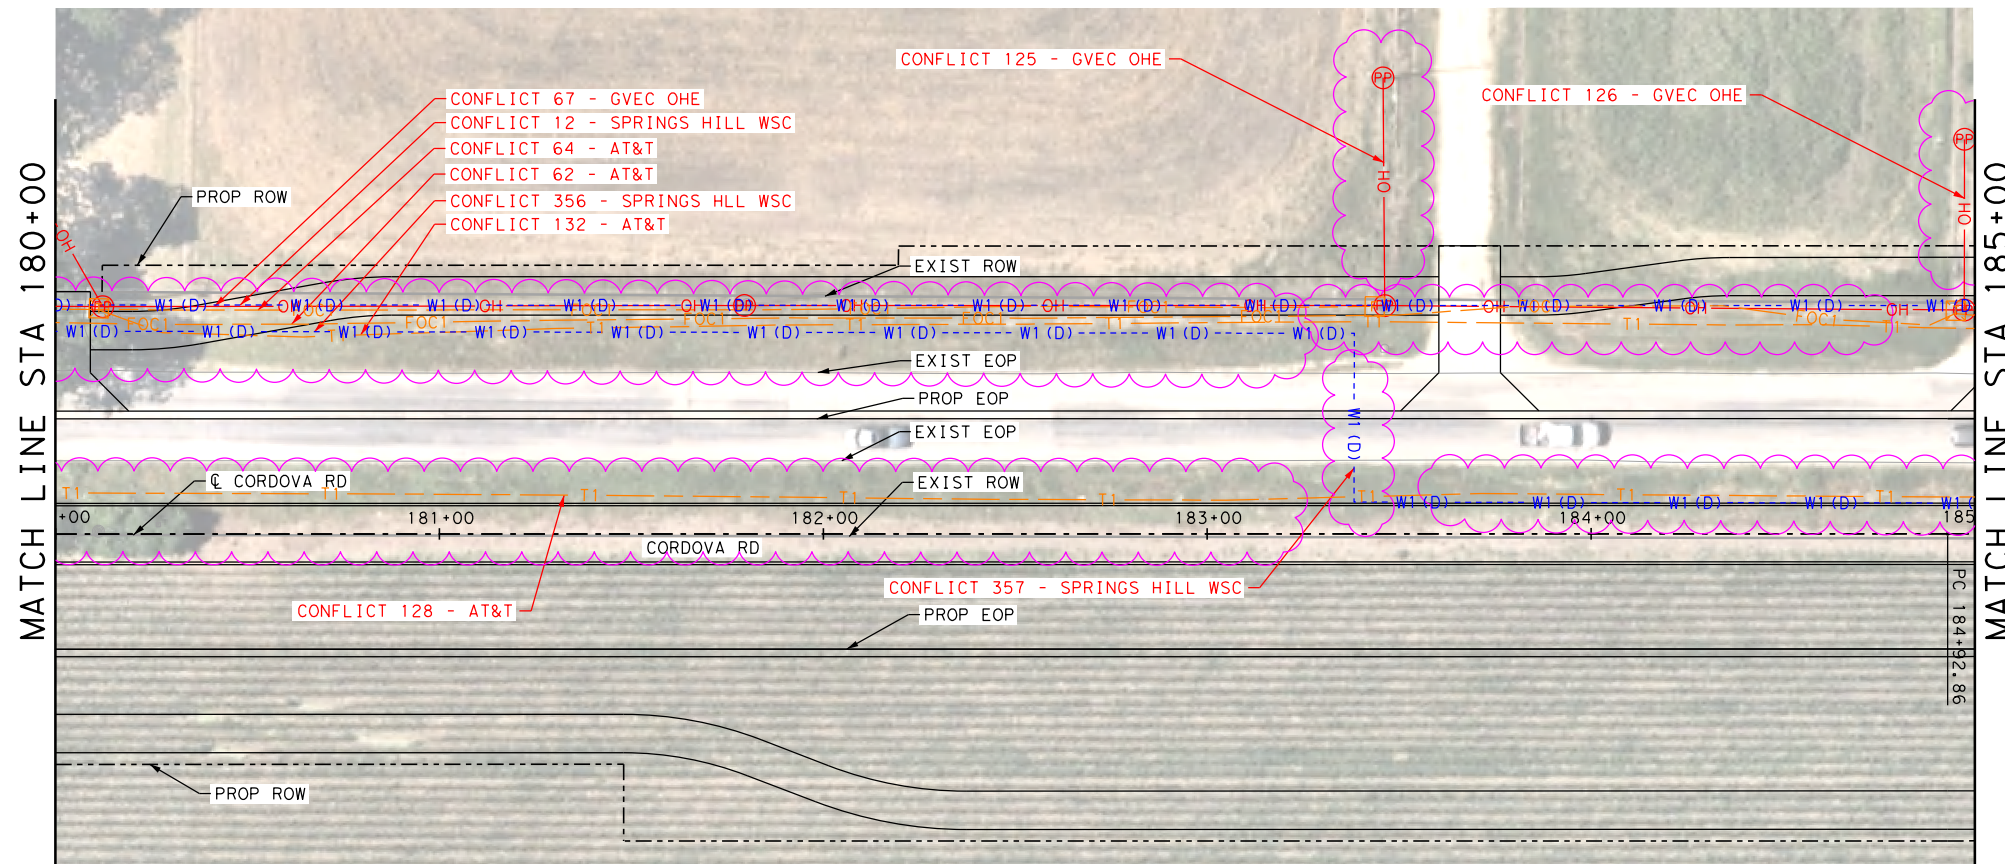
MATCH LINE STA 180+00

CONFLICT 125 - GVEC OHE

CONFLICT 126 - GVEC OHE

CONFLICT 67 - GVEC OHE
CONFLICT 12 - SPRINGS HILL WSC
CONFLICT 64 - AT&T
CONFLICT 62 - AT&T
CONFLICT 356 - SPRINGS HLL WSC
CONFLICT 132 - AT&T

PROP ROW

PP
OH
PP
OH

EXIST ROW

OH
W1 (D)
FOC
T1

EXIST EOP

PROP EOP

EXIST EOP

℄ CORDOVA RD

EXIST ROW

+00
181+00
182+00
183+00
184+00
185

CORDOVA RD

CONFLICT 357 - SPRINGS HILL WSC

CONFLICT 128 - AT&T

PROP EOP

PC 184+92.86

PROP ROW

MATCH LINE STA 185+00